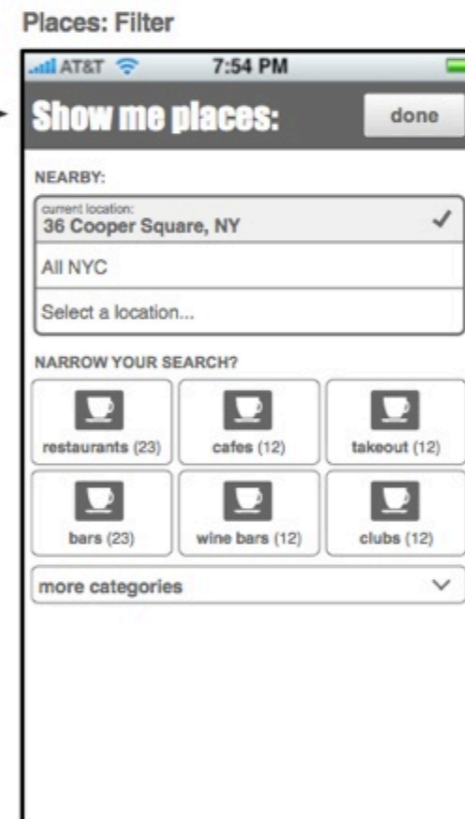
Places: Filter

AT&T 7:54 PM

Show me places:

done

NEARBY:

current location:
36 Cooper Square, NY

All NYC

Select a location...

NARROW YOUR SEARCH?

restaurants (23)

cafes (12)

takeout (12)

bars (23)

wine bars (12)

clubs (12)

more categories